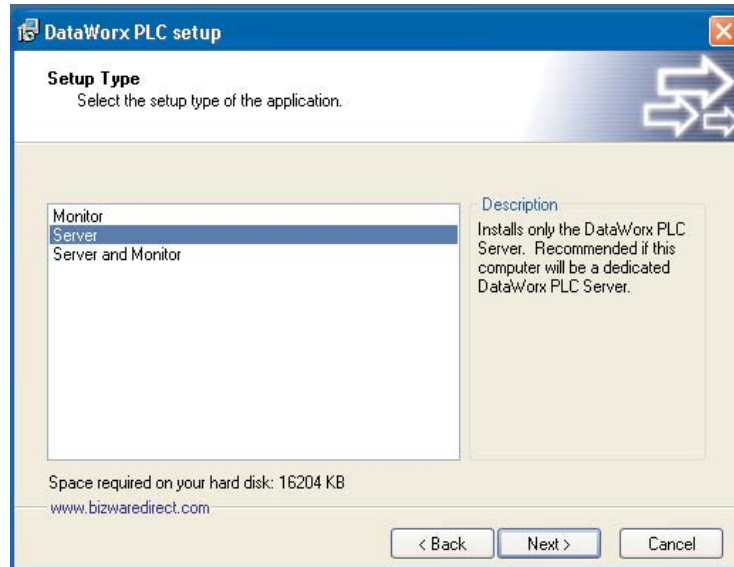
DataWorx PLC setup

Setup Type
Select the setup type of the application.

Monitor
Server
Server and Monitor

Description
Installs only the DataWorx PLC Server. Recommended if this computer will be a dedicated DataWorx PLC Server.

Space required on your hard disk: 16204 KB

www.bizwaredirect.com

< Back
Next >
Cancel